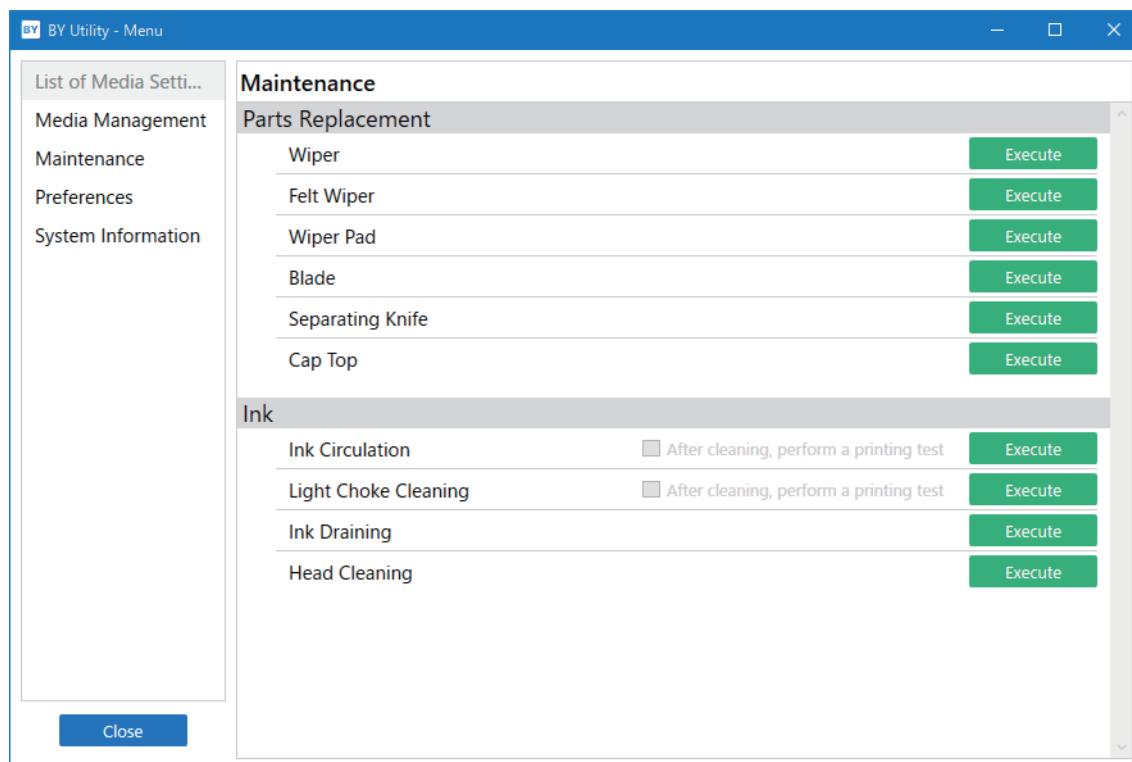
BY BY Utility - Menu

List of Media Setti...
Media Management
Maintenance
Preferences
System Information

Close

Maintenance

Parts Replacement

Wiper Execute
Felt Wiper Execute
Wiper Pad Execute
Blade Execute
Separating Knife Execute
Cap Top Execute

Ink

Ink Circulation After cleaning, perform a printing test Execute
Light Choke Cleaning After cleaning, perform a printing test Execute
Ink Draining Execute
Head Cleaning Execute